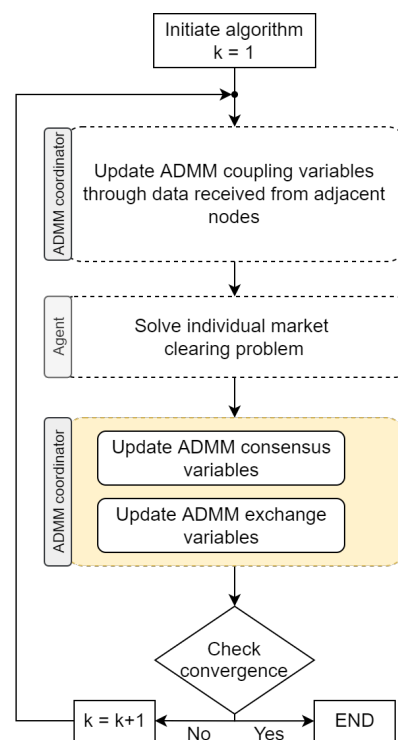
Initiate algorithm
k = 1

ADMM coordinator

Update ADMM coupling variables through data received from adjacent nodes

Agent

Solve individual market clearing problem

ADMM coordinator

Update ADMM consensus variables

Update ADMM exchange variables

Check convergence

k = k+1

No

Yes

END